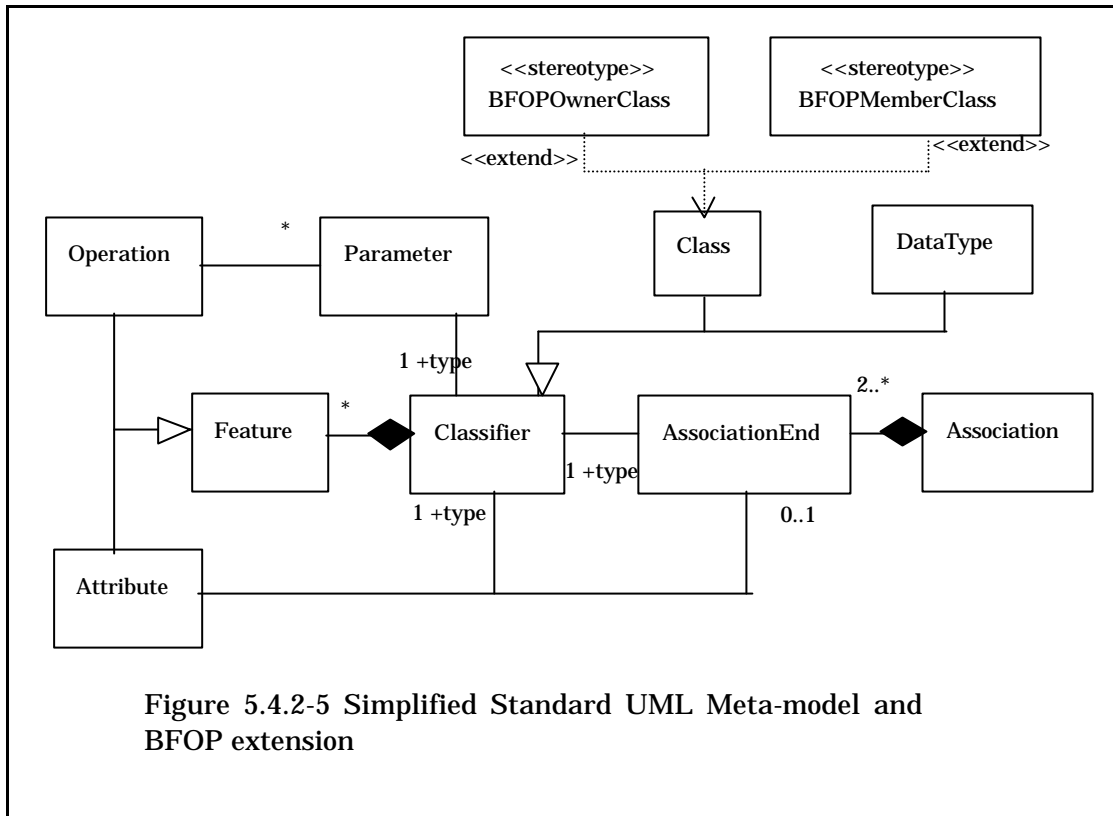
<<stereotype>>
BFOPOwnerClass

<<stereotype>>
BFOPMemberClass

<<extend>>

<<extend>>

Operation

*

Parameter

Class

DataType

1 +type

2..*

*

Feature

Classifier

AssociationEnd

Association

1 +type

1 +type

0..1

Attribute

Figure 5.4.2-5 Simplified Standard UML Meta-model and BFOP extension